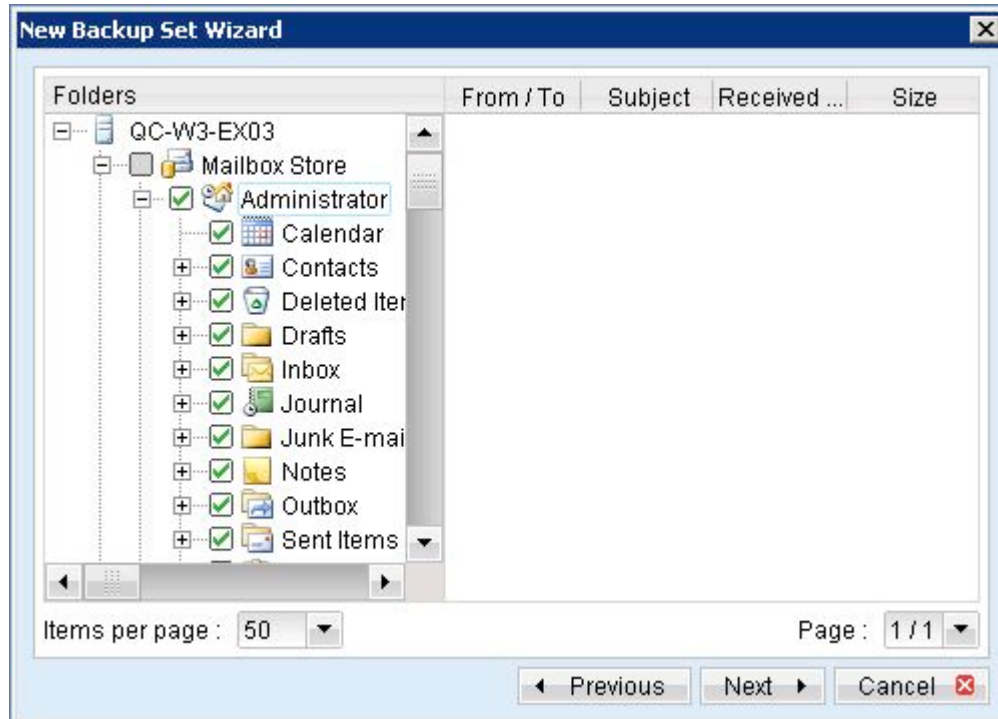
New Backup Set Wizard

Folders

QC-W3-EX03
Mailbox Store
Administrator
Calendar
Contacts
Deleted Iter
Drafts
Inbox
Journal
Junk E-mai
Notes
Outbox
Sent Items

| From / To | Subject | Received ... | Size |
|---|---|---|---|

Items per page : 50

Page : 1 / 1

Previous  Next  Cancel